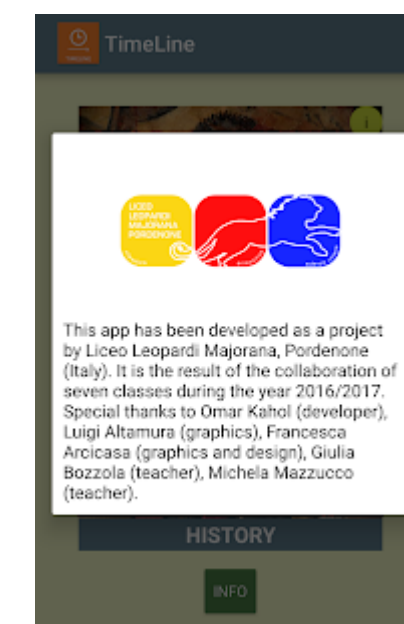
TimeLine

LICEO LEOPARDI MAJORANA PORDENONE

This app has been developed as a project by Liceo Leopardi Majorana, Pordenone (Italy). It is the result of the collaboration of seven classes during the year 2016/2017. Special thanks to Omar Kahol (developer), Luigi Altamura (graphics), Francesca Arcicasa (graphics and design), Giulia Bozzola (teacher), Michela Mazzucco (teacher).

HISTORY

INFO